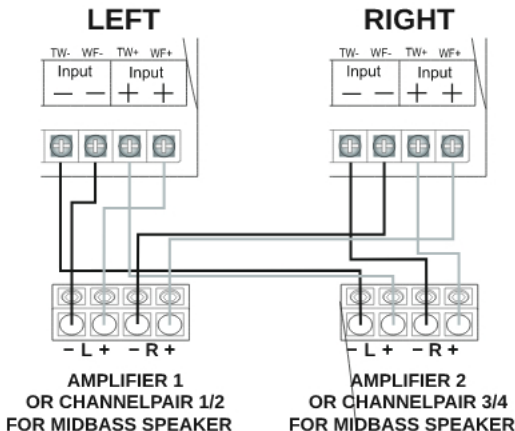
LEFT

TW- WF- TW+ WF+

Input Input

– – + +

RIGHT

TW- WF- TW+ WF+

Input Input

– – + +

– L + – R +

AMPLIFIER 1
OR CHANNELPAIR 1/2
FOR MIDBASS SPEAKER

– L + – R +

AMPLIFIER 2
OR CHANNELPAIR 3/4
FOR MIDBASS SPEAKER